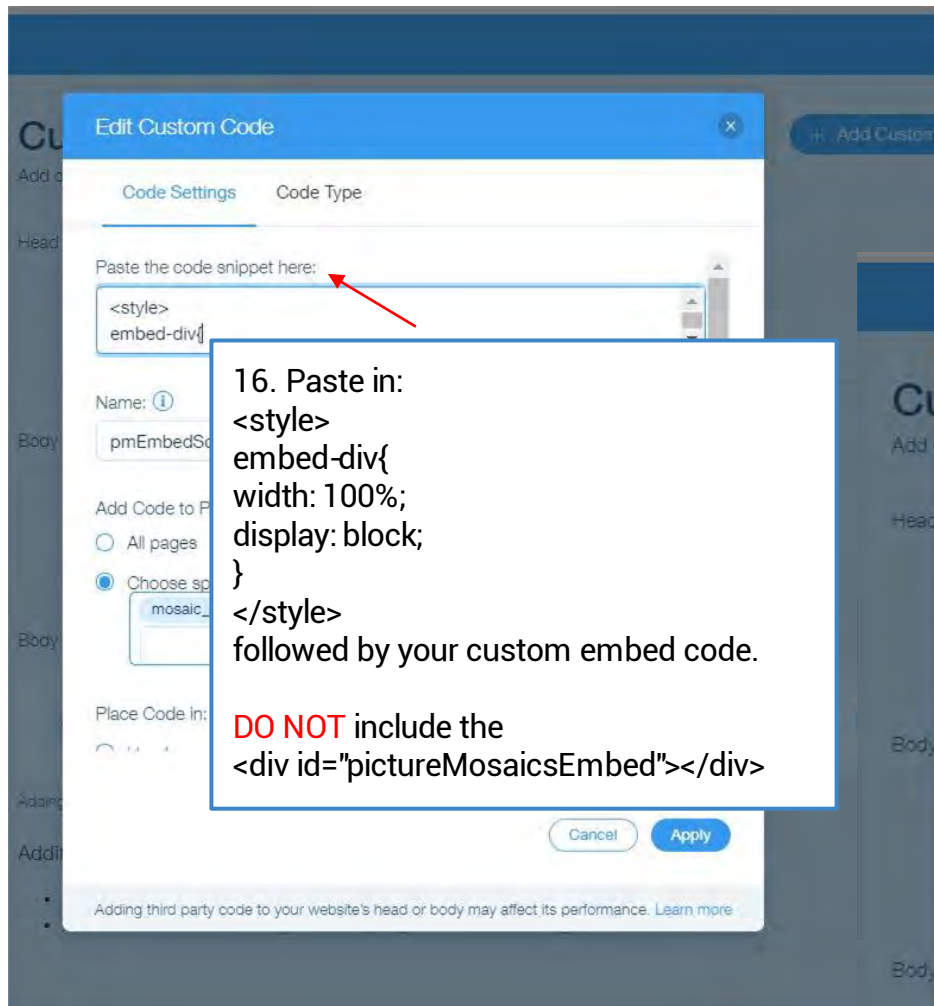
Cu
Add c
Head
Body
Body
Adding
Addit

Edit Custom Code

Code Settings Code Type

Paste the code snippet here:
<style>
embed-div{

Name: ⓘ
pmEmbedSc

Add Code to P
All pages
Choose sp
mosaic_

Place Code in:

16. Paste in:
<style>
embed-div{
width: 100%;
display: block;
}
</style>
followed by your custom embed code.

DO NOT include the
<div id="pictureMosaicsEmbed"></div>

Cancel Apply

Adding third party code to your website's head or body may affect its performance. Learn more

+ Add Custom

Cu
Add
Head
Body
Body